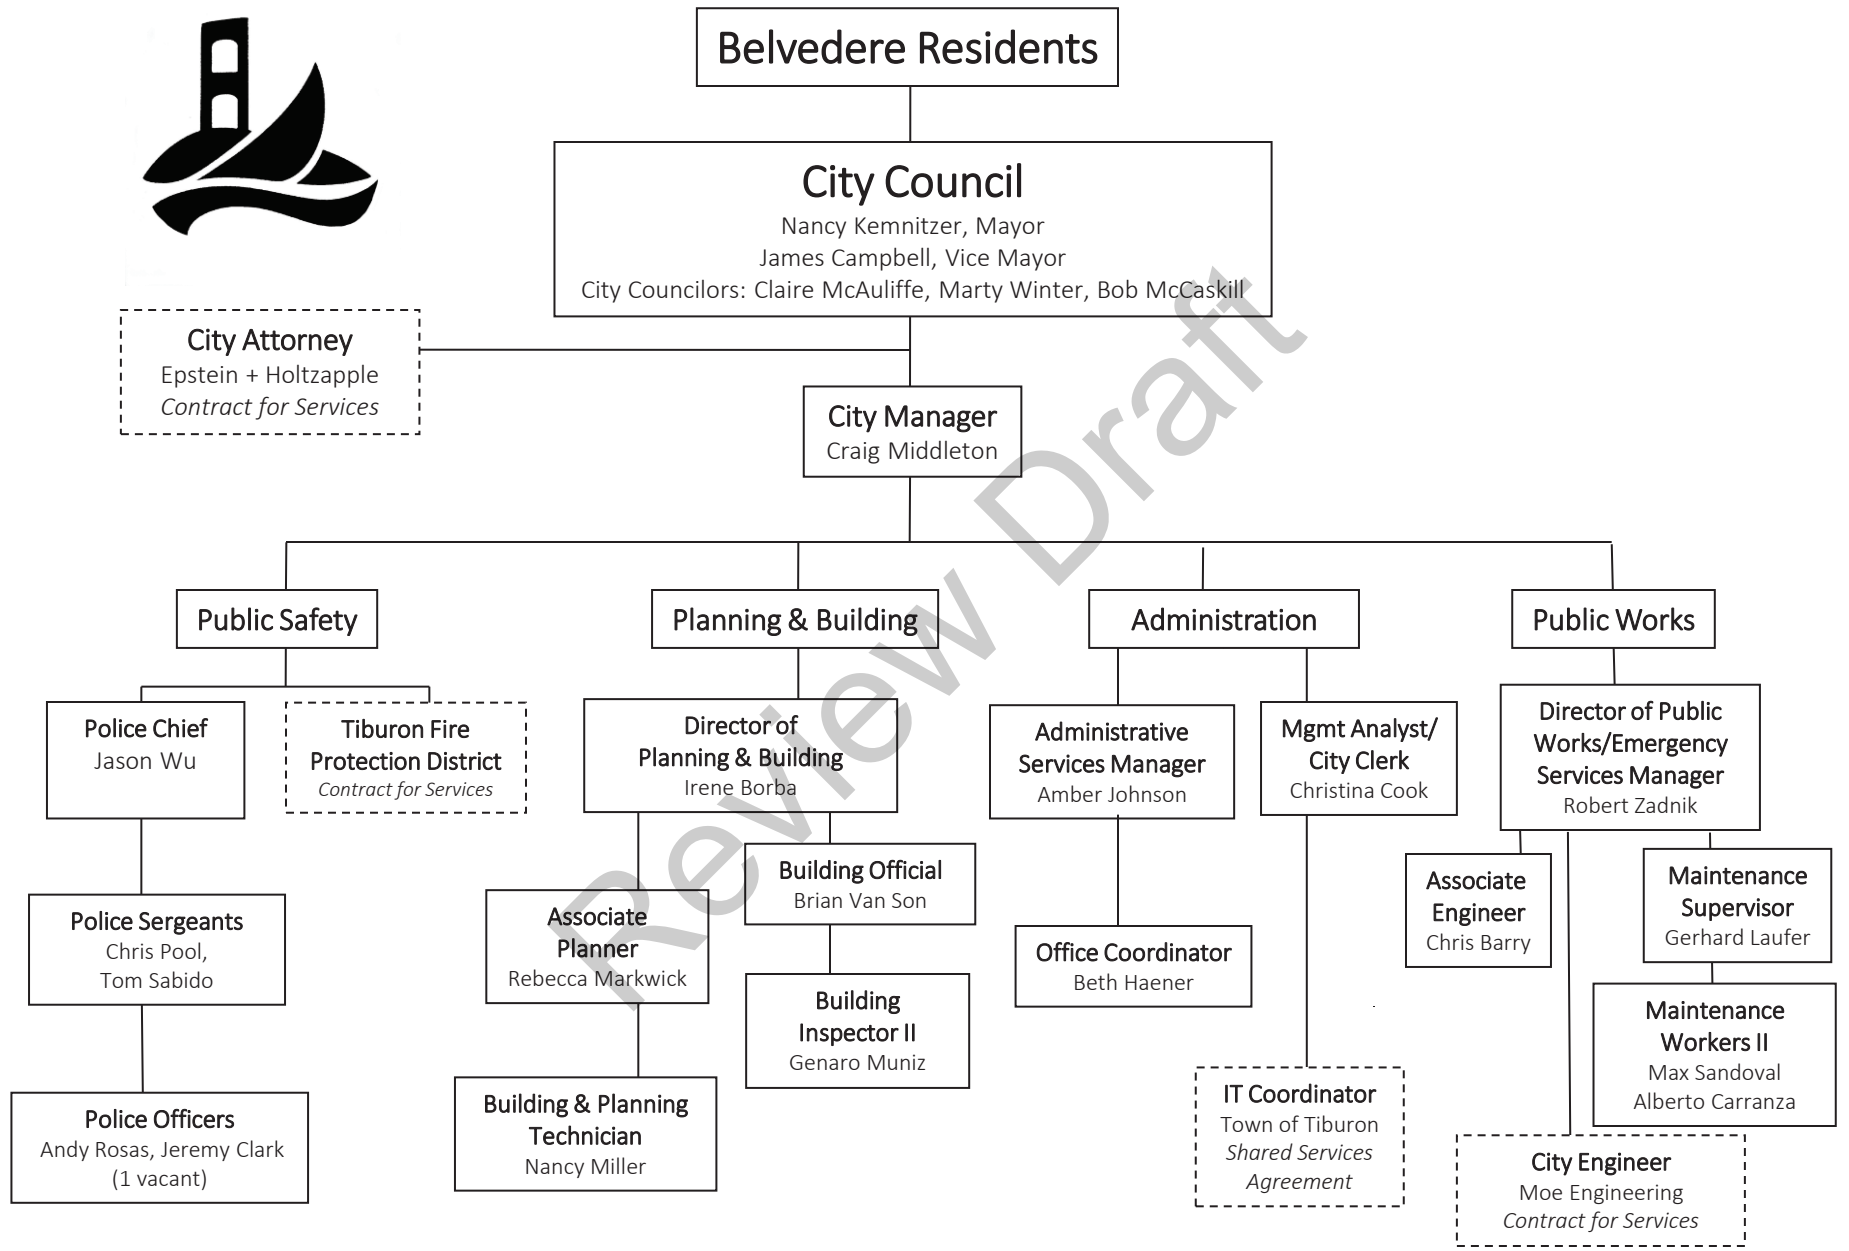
Belvedere Residents

City Council
Nancy Kemnitzer, Mayor
James Campbell, Vice Mayor
City Councilors: Claire McAuliffe, Marty Winter, Bob McCaskill

City Attorney
Epstein + Holtzapple
Contract for Services

City Manager
Craig Middleton

Public Safety

Planning & Building

Administration

Public Works

Police Chief
Jason Wu

Tiburon Fire Protection District
Contract for Services

Police Sergeants
Chris Pool,
Tom Sabido

Police Officers
Andy Rosas, Jeremy Clark
(1 vacant)

Director of Planning & Building
Irene Borba

Associate Planner
Rebecca Markwick

Building Official
Brian Van Son

Building Inspector II
Genaro Muniz

Building & Planning Technician
Nancy Miller

Administrative Services Manager
Amber Johnson

Office Coordinator
Beth Haener

Mgmt Analyst/ City Clerk
Christina Cook

IT Coordinator
Town of Tiburon
Shared Services Agreement

Director of Public Works/Emergency Services Manager
Robert Zadnik

Associate Engineer
Chris Barry

Maintenance Supervisor
Gerhard Laufer

Maintenance Workers II
Max Sandoval
Alberto Carranza

City Engineer
Moe Engineering
Contract for Services

Review Draft